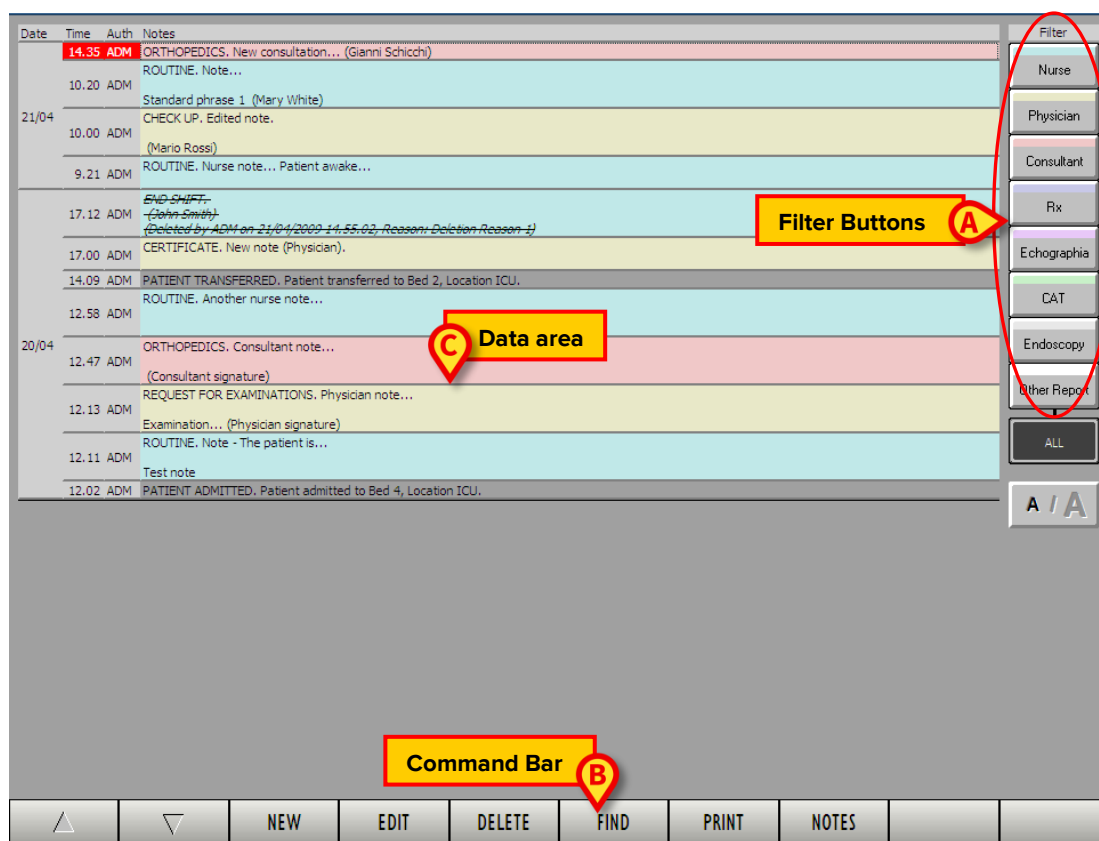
| Date | Time | Auth | Notes |
|---|---|---|---|
| 21/04 | 14.35 | ADM | ORTHOPEDICS. New consultation... (Gianni Schicchi) |
| | 10.20 | ADM | ROUTINE. Note... Standard phrase 1 (Mary White) |
| | 10.00 | ADM | CHECK UP. Edited note. (Mario Rossi) |
| | 9.21 | ADM | ROUTINE. Nurse note... Patient awake... |
| 20/04 | 17.12 | ADM | ~~END SHIFT. (John Smith) (Deleted by ADM on 21/04/2009 14.55.02, Reason: Deletion Reason 1)~~ |
| | 17.00 | ADM | CERTIFICATE. New note (Physician). |
| | 14.09 | ADM | PATIENT TRANSFERRED. Patient transferred to Bed 2, Location ICU. |
| | 12.58 | ADM | ROUTINE. Another nurse note... |
| | 12.47 | ADM | ORTHOPEDICS. Consultant note... (Consultant signature) |
| | 12.13 | ADM | REQUEST FOR EXAMINATIONS. Physician note... Examination... (Physician signature) |
| | 12.11 | ADM | ROUTINE. Note - The patient is... Test note |
| | 12.02 | ADM | PATIENT ADMITTED. Patient admitted to Bed 4, Location ICU. |

Filter
Nurse
Physician
Consultant
Rx
Echographia
CAT
Endoscopy
Other Report
ALL
A / A

Filter Buttons A

C Data area

Command Bar B

△ ▽ NEW EDIT DELETE FIND PRINT NOTES